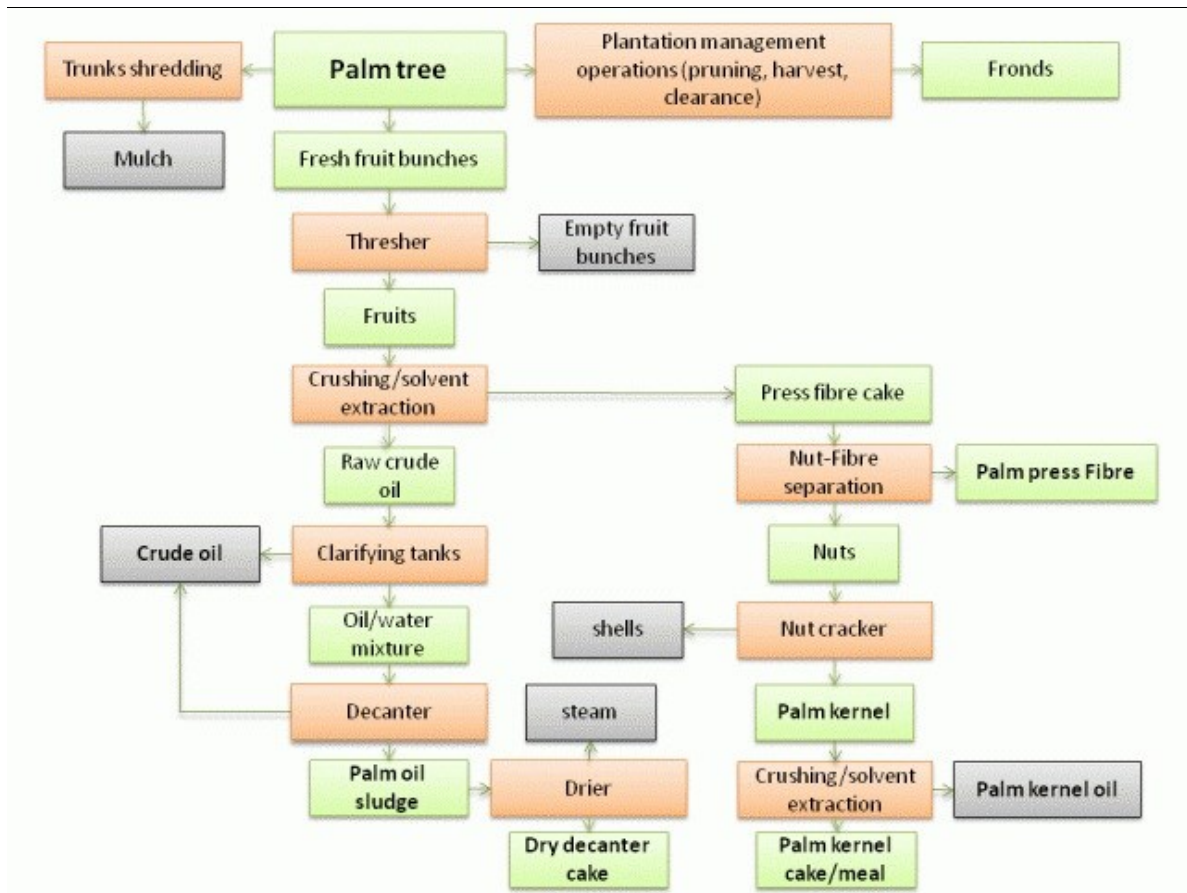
Trunks shredding

Palm tree

Plantation management operations (pruning, harvest, clearance)

Fronds

Mulch

Fresh fruit bunches

Thresher

Empty fruit bunches

Fruits

Crushing/solvent extraction

Press fibre cake

Raw crude oil

Nut-Fibre separation

Palm press Fibre

Crude oil

Clarifying tanks

Nuts

Oil/water mixture

shells

Nut cracker

Decanter

steam

Palm kernel

Palm oil sludge

Drier

Crushing/solvent extraction

Palm kernel oil

Dry decanter cake

Palm kernel cake/meal